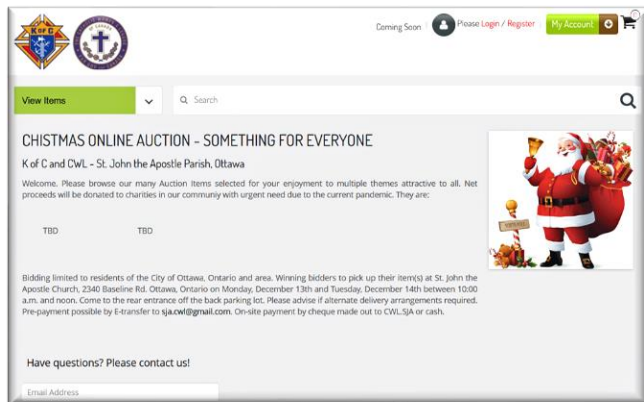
K of C

Coming Soon Please Login / Register My Account

View Items

Search

CHISTMAS ONLINE AUCTION - SOMETHING FOR EVERYONE

K of C and CWL - St. John the Apostle Parish, Ottawa

Welcome. Please browse our many Auction Items selected for your enjoyment to multiple themes attractive to all. Net proceeds will be donated to charities in our communiy with urgent need due to the current pandemic. They are:

TBD TBD

Bidding limited to residents of the City of Ottawa, Ontario and area. Winning bidders to pick up their item(s) at St. John the Apostle Church, 2340 Baseline Rd. Ottawa, Ontario on Monday, December 13th and Tuesday, December 14th between 10:00 a.m. and noon. Come to the rear entrance off the back parking lot. Please advise if alternate delivery arrangements required. Pre-payment possible by E-transfer to sja.cwl@gmail.com. On-site payment by cheque made out to CWL.SJA or cash.

Have questions? Please contact us!

Email Address